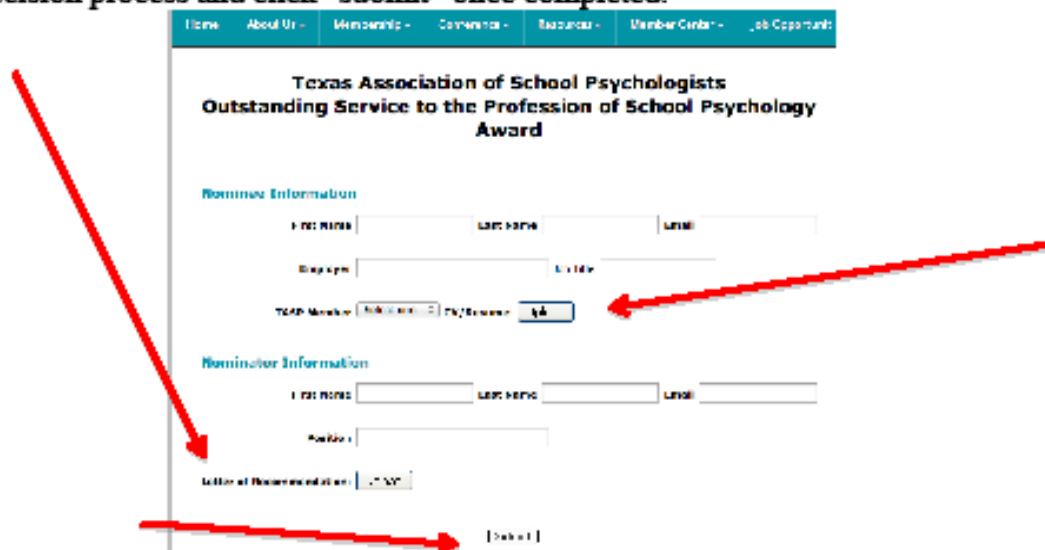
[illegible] process and click "Submit" once completed.

Home | About Us | Membership | Conference | Resources | Member Center | Job Opportunit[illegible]

Texas Association of School Psychologists
Outstanding Service to the Profession of School Psychology Award

Nominee Information

First Name | Last Name | Email

Employer | Job Title

TASP Member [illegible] CV/Resume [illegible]

Nominator Information

First Name | Last Name | Email

Position

Letter of Recommendation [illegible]

[Submit]